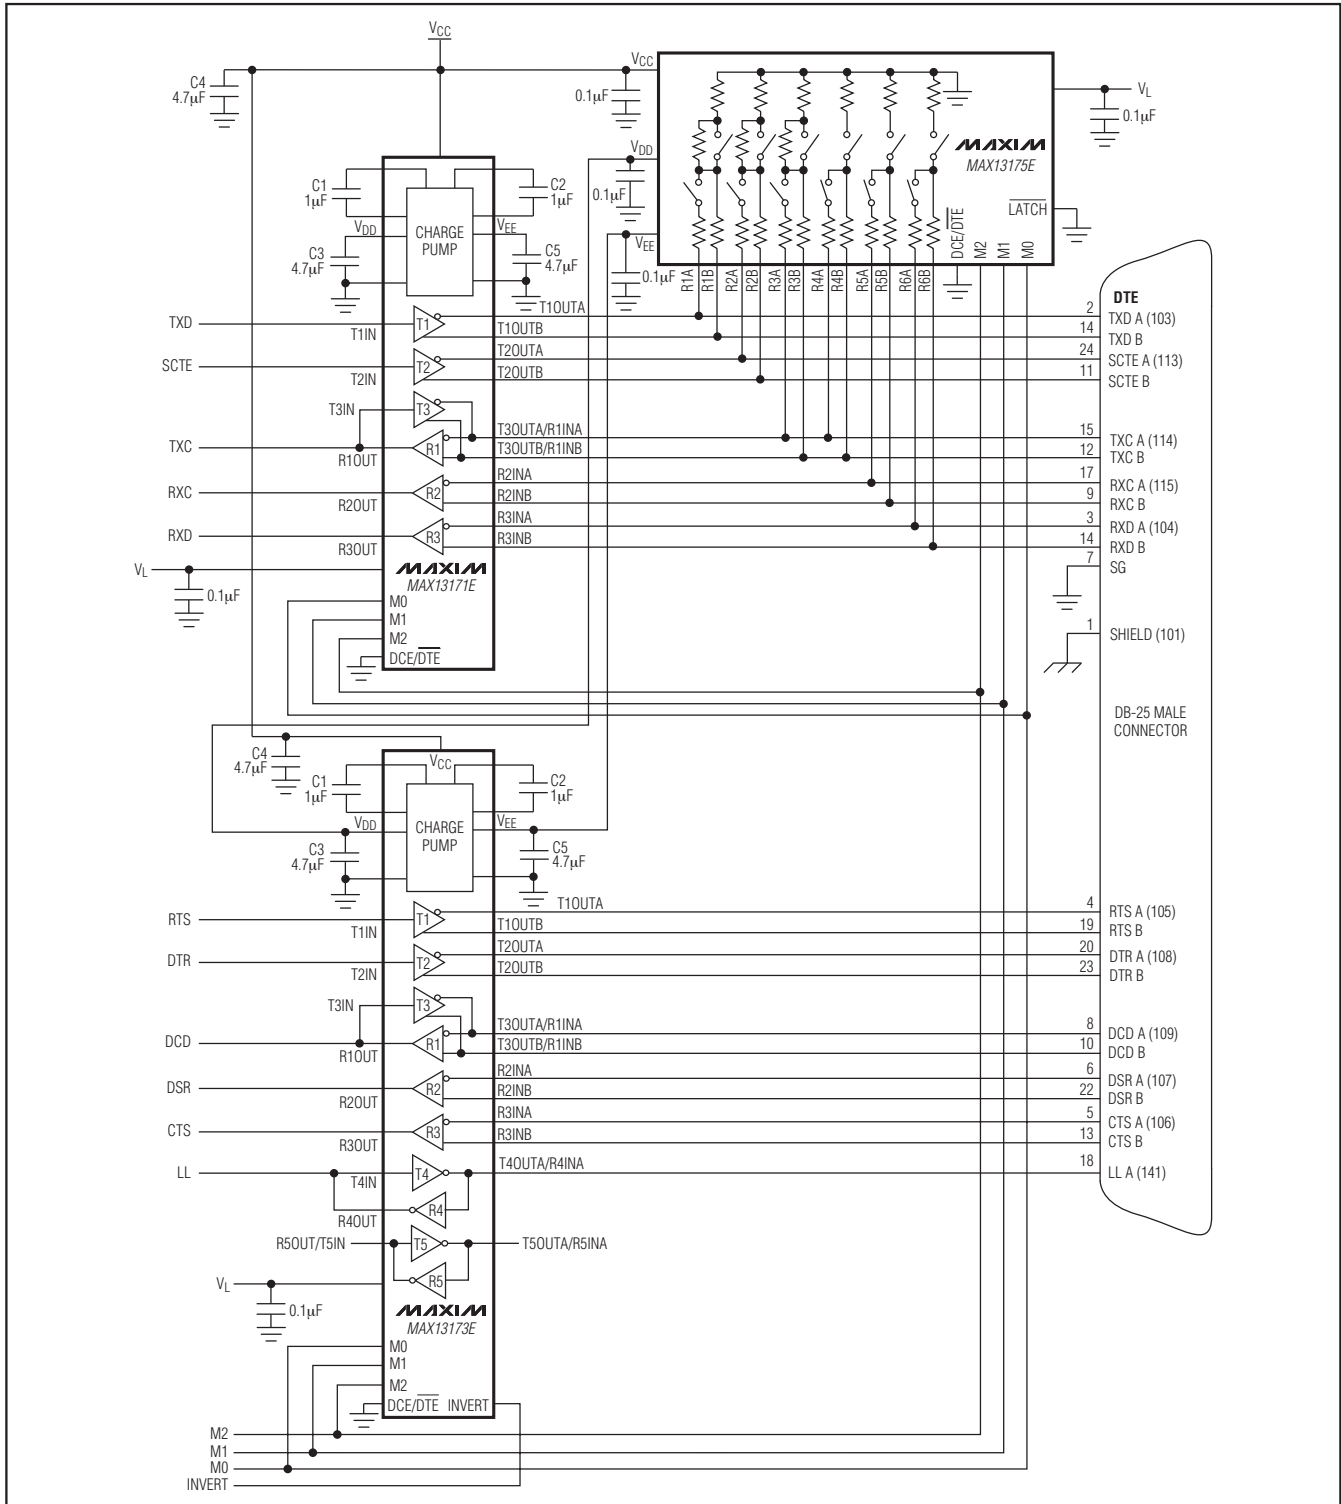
$V_{CC}$
C4
4.7μF
$V_{CC}$
0.1μF
$V_{DD}$
0.1μF
$V_{EE}$
0.1μF
MAXIM
MAX13175E
$V_L$
0.1μF
$\overline{LATCH}$
DCE/$\overline{DTE}$
M2
M1
M0
R1A
R1B
R2A
R2B
R3A
R3B
R4A
R4B
R5A
R5B
R6A
R6B
C1
1μF
C2
1μF
$V_{DD}$
CHARGE PUMP
$V_{EE}$
C3
4.7μF
C5
4.7μF
T1OUTA
TXD
T1IN
T1
T1OUTB
SCTE
T2IN
T2
T2OUTA
T2OUTB
T3IN
T3
TXC
R1OUT
R1
T3OUTA/R1INA
T3OUTB/R1INB
RXC
R2OUT
R2
R2INA
R2INB
RXD
R3OUT
R3
R3INA
R3INB
$V_L$
0.1μF
MAXIM
MAX13171E
M0
M1
M2
DCE/$\overline{DTE}$
DTE
2 TXD A (103)
14 TXD B
24 SCTE A (113)
11 SCTE B
15 TXC A (114)
12 TXC B
17 RXC A (115)
9 RXC B
3 RXD A (104)
14 RXD B
7 SG
1 SHIELD (101)
DB-25 MALE CONNECTOR
C4
4.7μF
$V_{CC}$
C1
1μF
C2
1μF
$V_{DD}$
CHARGE PUMP
$V_{EE}$
C3
4.7μF
C5
4.7μF
T1OUTA
RTS
T1IN
T1
T1OUTB
DTR
T2IN
T2
T2OUTA
T2OUTB
T3IN
T3
DCD
R1OUT
R1
T3OUTA/R1INA
T3OUTB/R1INB
DSR
R2OUT
R2
R2INA
R2INB
CTS
R3OUT
R3
R3INA
R3INB
LL
T4IN
T4
T4OUTA/R4INA
R4OUT
R4
R5OUT/T5IN
T5
T5OUTA/R5INA
R5
$V_L$
0.1μF
MAXIM
MAX13173E
M0
M1
M2
DCE/$\overline{DTE}$ INVERT
4 RTS A (105)
19 RTS B
20 DTR A (108)
23 DTR B
8 DCD A (109)
10 DCD B
6 DSR A (107)
22 DSR B
5 CTS A (106)
13 CTS B
18 LL A (141)
M2
M1
M0
INVERT